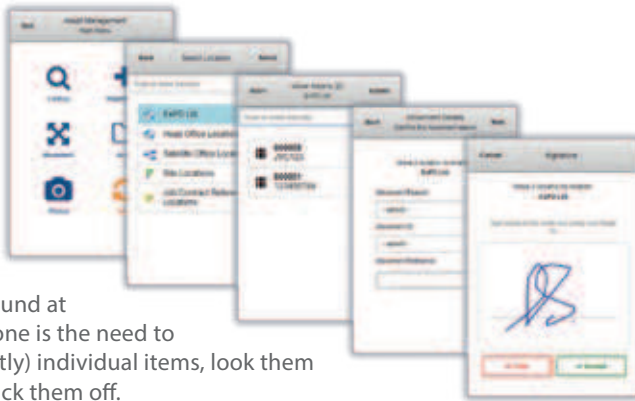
Back Asset Management Main Menu

Back Select Location Search

EaPS Ltd
Head Office Location
Satellite Office Locat
Site Locations
Job Contract Related Locations

Back Movement EaPS Ltd Delete

000005 JYC123
000001 123456789

Back Back

EaPS Ltd

Cancel Signature

EaPS Ltd

und at
one is the need to
tly) individual items, look them
ck them off.